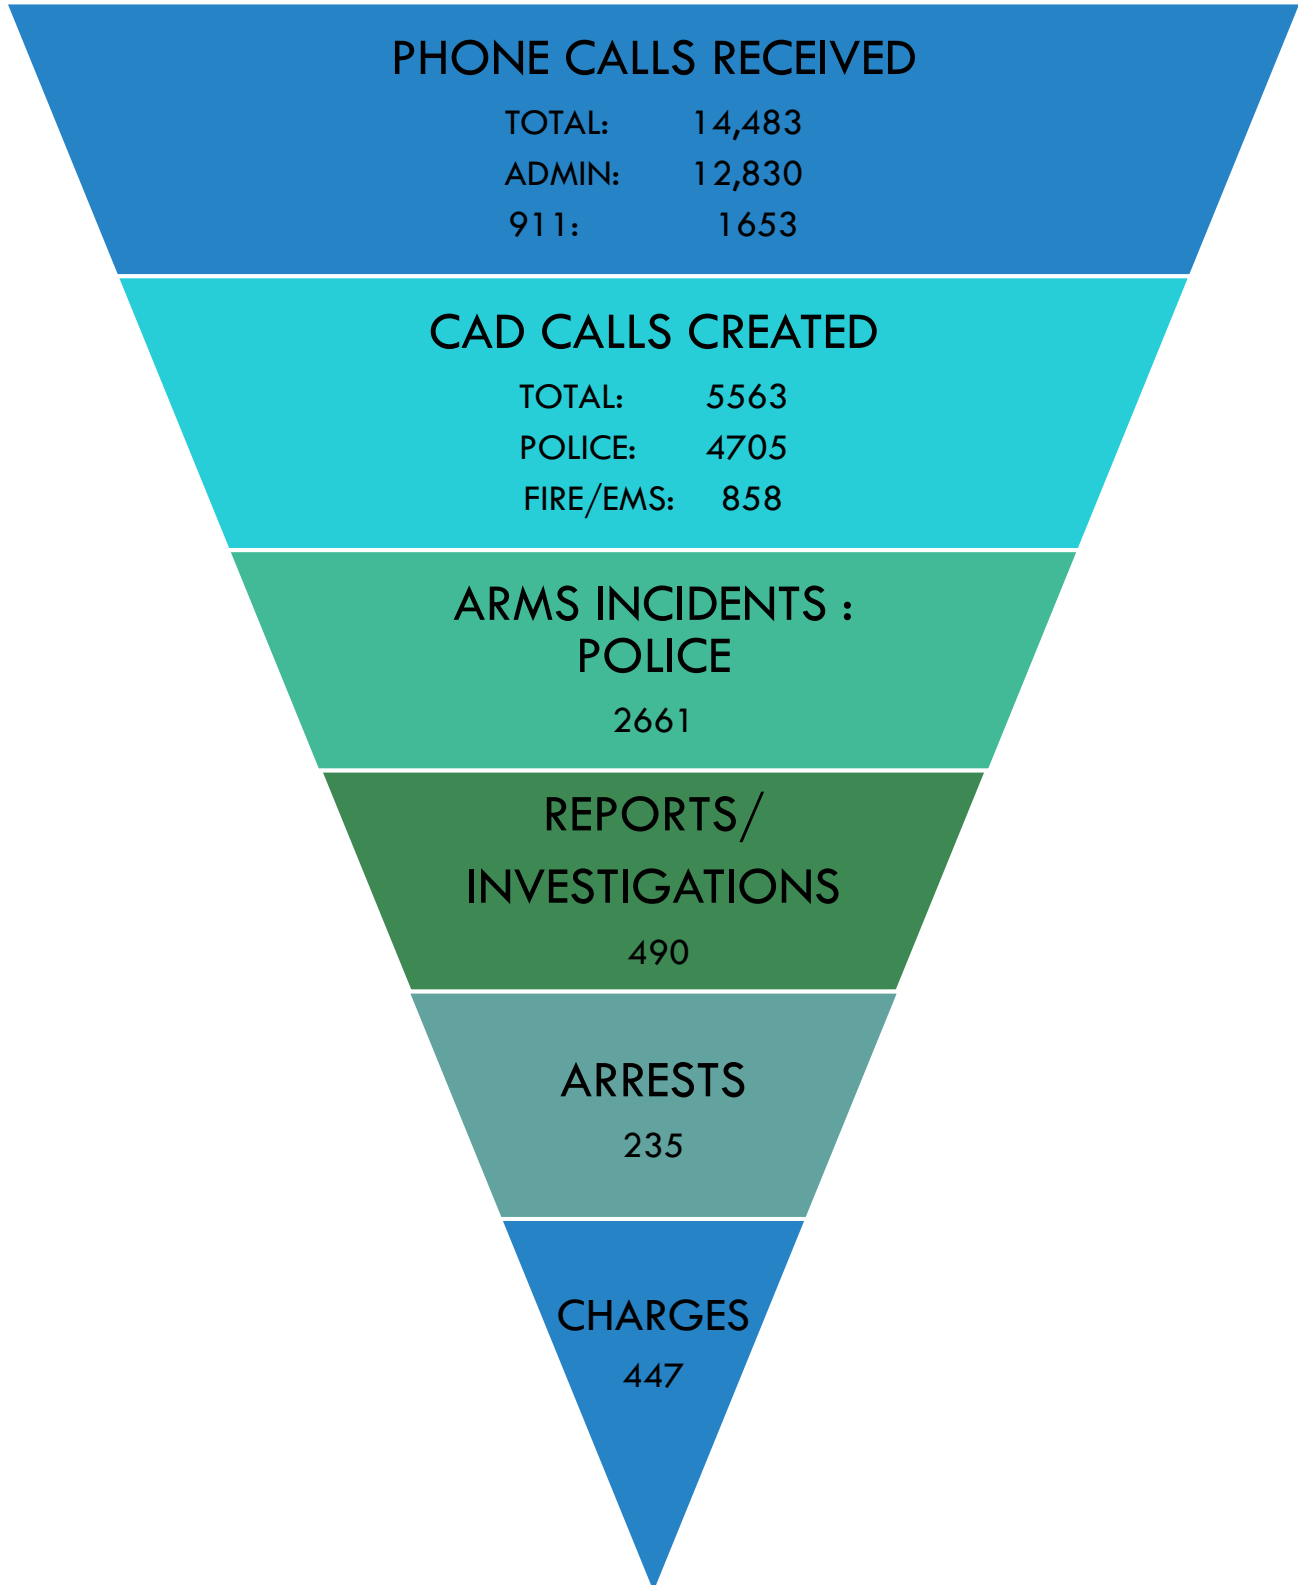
PHONE CALLS RECEIVED

TOTAL: 14,483
ADMIN: 12,830
911: 1653

CAD CALLS CREATED

TOTAL: 5563
POLICE: 4705
FIRE/EMS: 858

ARMS INCIDENTS : POLICE

2661

REPORTS/ INVESTIGATIONS

490

ARRESTS

235

CHARGES

447